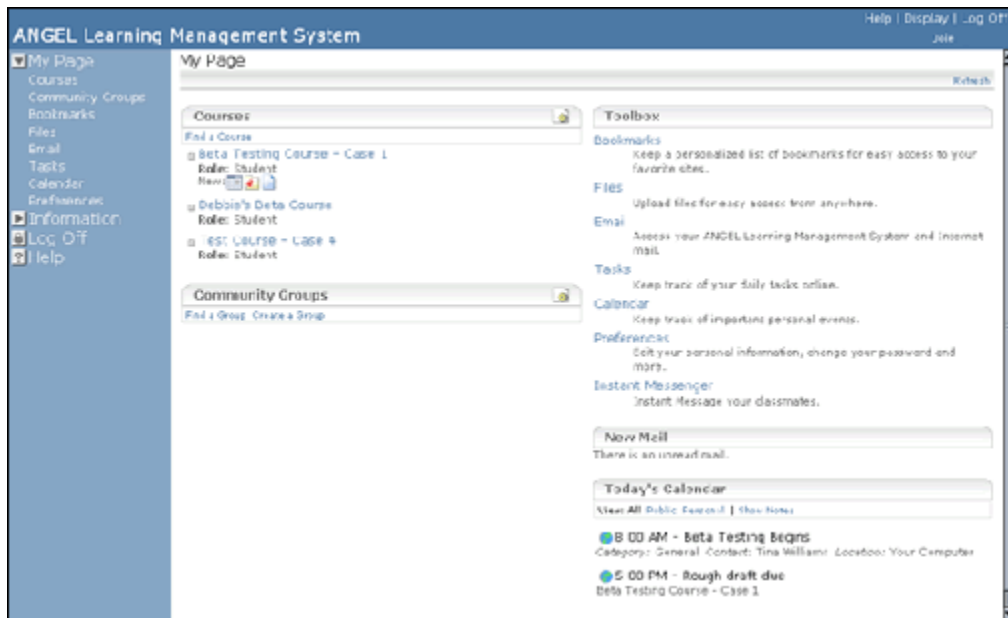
ANGEL Learning Management System

Help | Display | Log Off
Jole

My Page
Courses
Community Groups
Bookmarks
Files
Email
Tasks
Calendar
Preferences
Information
Log Off
Help

My Page

Refresh

Courses

Find a Course

Beta Testing Course - Case 1
Role: Student
New:

Debbie's Beta Course
Role: Student

Test Course - Case 4
Role: Student

Community Groups

Find a Group Create a Group

Toolbox

Bookmarks
Keep a personalized list of bookmarks for easy access to your favorite sites.

Files
Upload files for easy access from anywhere.

Email
Access your ANGEL Learning Management System and Internet mail.

Tasks
Keep track of your daily tasks online.

Calendar
Keep track of important personal events.

Preferences
Edit your personal information, change your password and more.

Instant Messenger
Instant Message your classmates.

New Mail
There is no unread mail.

Today's Calendar

View All Public Personal | Show Notes

8:00 AM - Beta Testing Begins
Category: General Contact: Tina Williams Location: Your Computer

5:00 PM - Rough draft due
Beta Testing Course - Case 1